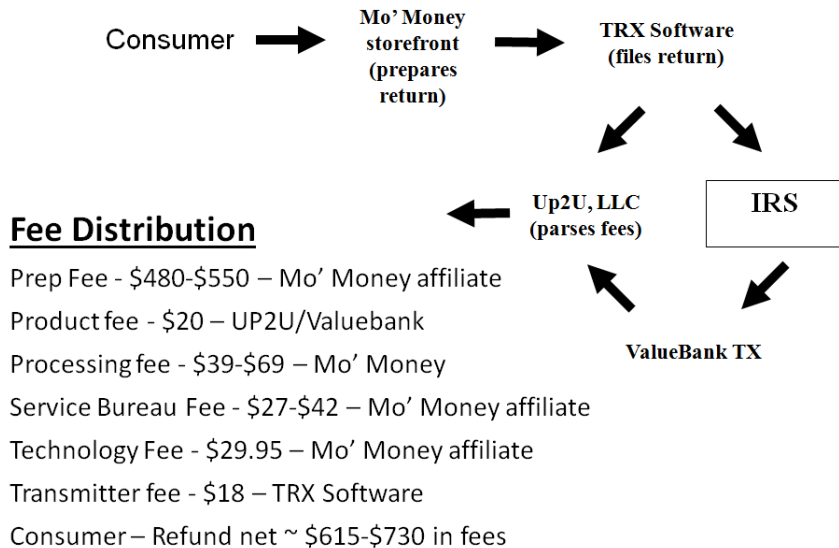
Consumer

Mo' Money storefront (prepares return)

TRX Software (files return)

Up2U, LLC (parses fees)

IRS

ValueBank TX

Fee Distribution

Prep Fee - \$480-\$550 – Mo' Money affiliate

Product fee - \$20 – UP2U/Valuebank

Processing fee - \$39-\$69 – Mo' Money

Service Bureau Fee - \$27-\$42 – Mo' Money affiliate

Technology Fee - \$29.95 – Mo' Money affiliate

Transmitter fee - \$18 – TRX Software

Consumer – Refund net ~ \$615-\$730 in fees